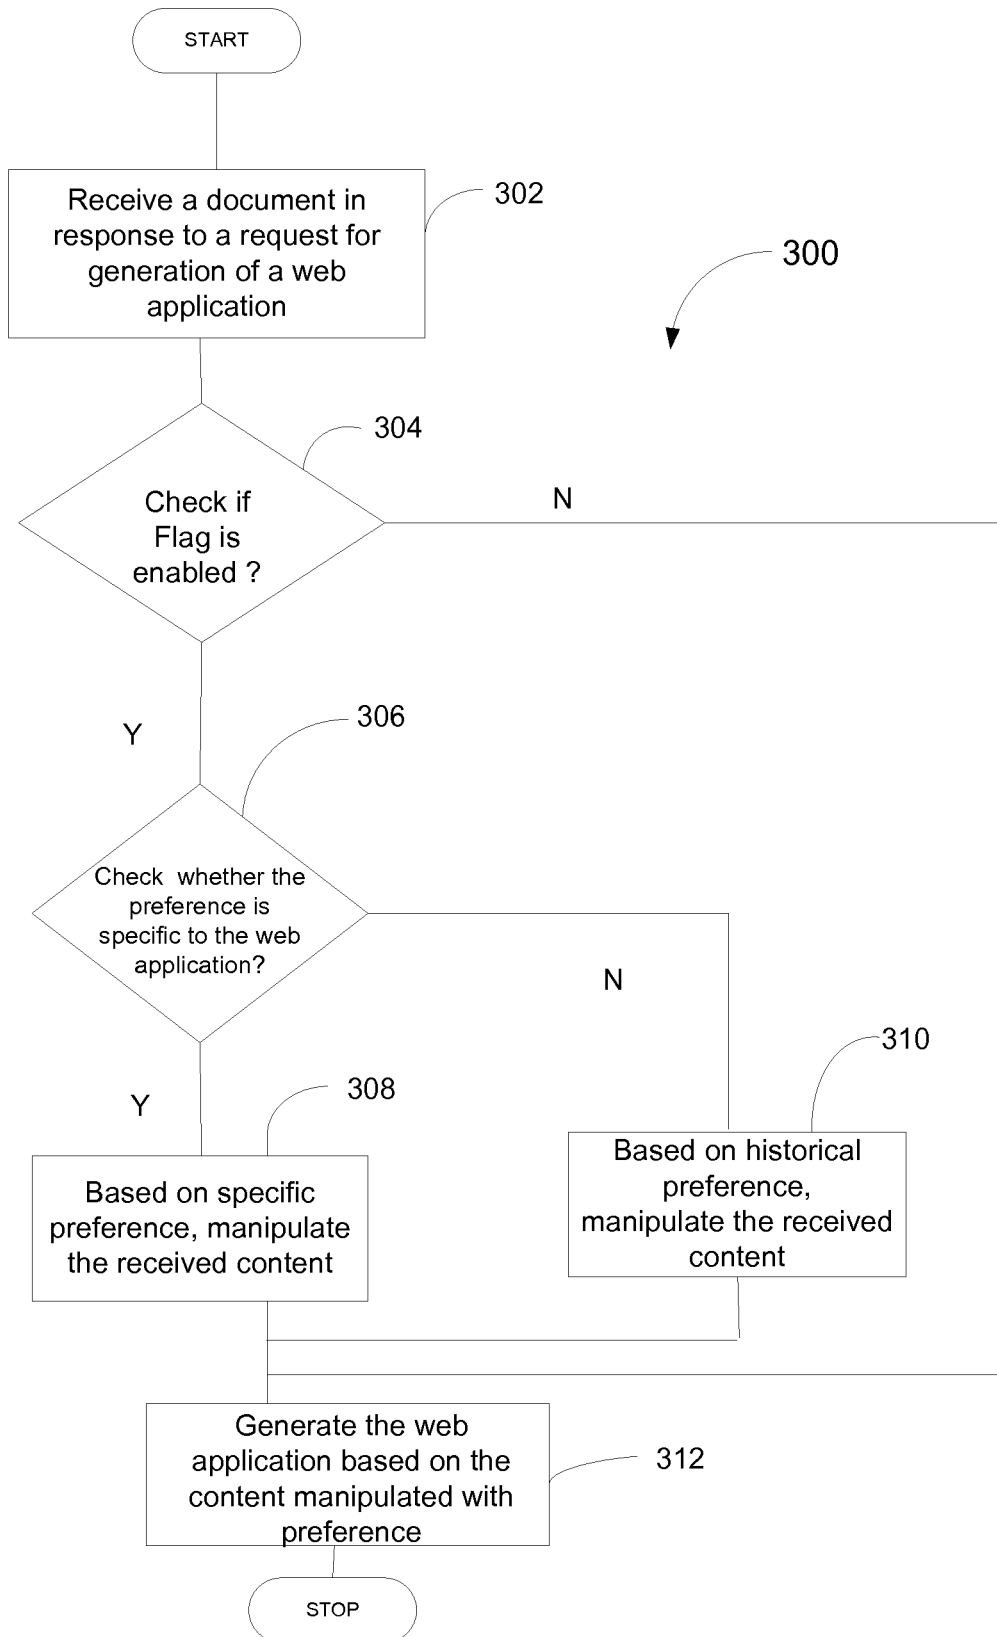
START

Receive a document in response to a request for generation of a web application

302

300

304

Check if Flag is enabled ?

N

Y

306

Check whether the preference is specific to the web application?

N

310

Y

308

Based on specific preference, manipulate the received content

Based on historical preference, manipulate the received content

Generate the web application based on the content manipulated with preference

312

STOP